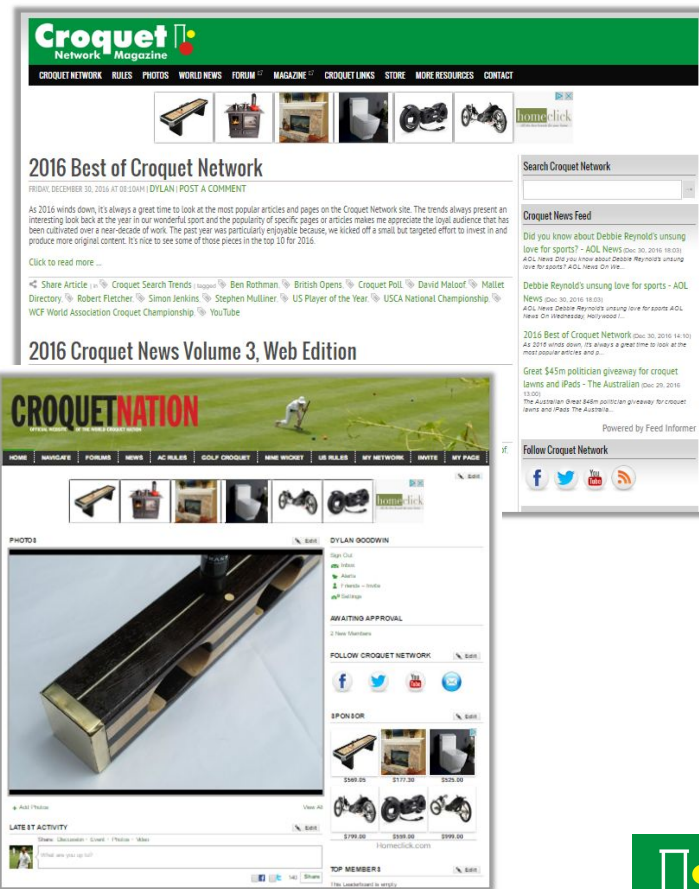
Croquet Network Magazine

CROQUET NETWORK RULES PHOTOS WORLD NEWS FORUM MAGAZINE CROQUET LINKS STORE MORE RESOURCES CONTACT

homeclick

2016 Best of Croquet Network

FRIDAY, DECEMBER 30, 2016 AT 03:10AM | DYLAN | POST A COMMENT

As 2016 winds down, it's always a great time to look at the most popular articles and pages on the Croquet Network site. The trends always present an interesting look back at the year in our wonderful sport and the popularity of specific pages or articles makes me appreciate the loyal audience that has been cultivated over a near-decade of work. The past year was particularly enjoyable because, we kicked off a small but targeted effort to invest in and produce more original content. It's nice to see some of those pieces in the top 10 for 2016.

Click to read more ...

Share Article | in Croquet Search Trends | tagged Ben Rothman, British Opens, Croquet Poll, David Maloof, Mallet Directory, Robert Fletcher, Simon Jenkins, Stephen Mulliner, US Player of the Year, USCA National Championship, WCF World Association Croquet Championship, YouTube

2016 Croquet News Volume 3, Web Edition

Search Croquet Network

Croquet News Feed

Did you know about Debbie Reynold's unsung love for sports? - AOL News (Dec 30, 2016 18:03)
AOL News Did you know about Debbie Reynold's unsung love for sports? AOL News On We...

Debbie Reynold's unsung love for sports - AOL News (Dec 30, 2016 18:03)
AOL News Debbie Reynold's unsung love for sports AOL News On Wednesday, Hollywood l...

2016 Best of Croquet Network (Dec 30, 2016 14:10)
As 2016 winds down, it's always a great time to look at the most popular articles and p...

Great $45m politician giveaway for croquet lawns and iPads - The Australian (Dec 29, 2016 13:00)
The Australian Great $45m politician giveaway for croquet lawns and iPads The Australia...

Powered by Feed Informer

Follow Croquet Network

CROQUETNATION
OFFICIAL WEBSITE OF THE WORLD CROQUET NATION

HOME NAVIGATE FORUMS NEWS AC RULES GOLF CROQUET NINE WICKET US RULES MY NETWORK INVITE MY PAGE

Edit

homeclick

PHOTOS Edit

DYLAN GOODWIN
Sign Out
Inbox
Alerts
Friends – Invite
Settings

AWAITING APPROVAL
2 New Members

FOLLOW CROQUET NETWORK Edit

SPONSOR Edit
$569.05 $177.30 $525.00
$799.00 $599.00 $999.00
Homeclick.com

+ Add Photos View All

LATEST ACTIVITY Edit
Share Discussion · Event · Photos · Video
What are you up to?
Share

TOP MEMBERS Edit
This Leaderboard is empty.